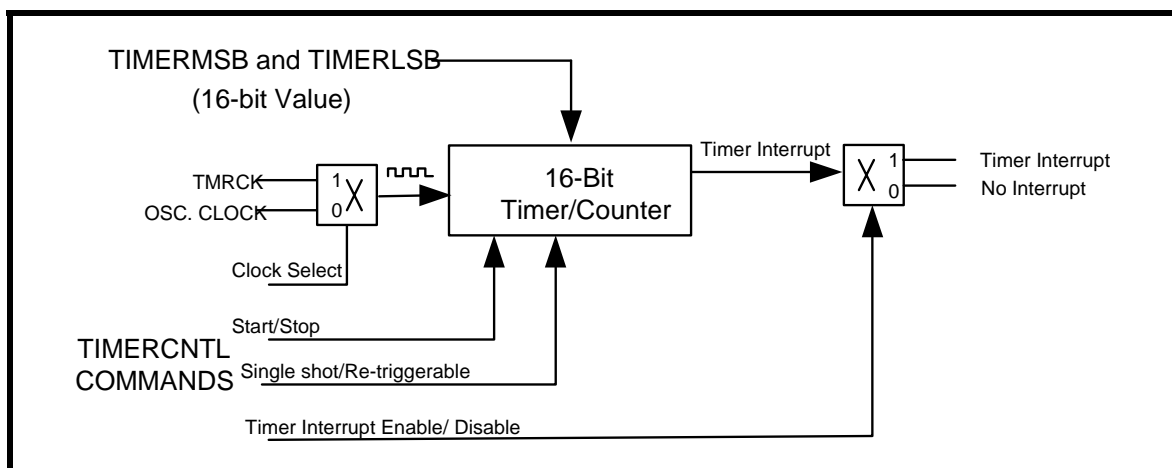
TIMERMSB and TIMERLSB

(16-bit Value)

TMRCK

OSC. CLOCK

1

0

X

Clock Select

16-Bit Timer/Counter

Timer Interrupt

X

1

0

Timer Interrupt

No Interrupt

Start/Stop

TIMERCNTL COMMANDS

Single shot/Re-triggerable

Timer Interrupt Enable/ Disable